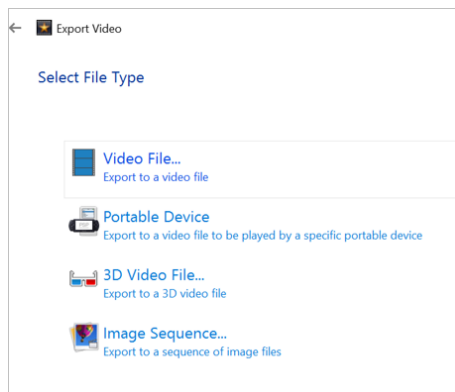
Export Video

Select File Type

Video File...
Export to a video file

Portable Device
Export to a video file to be played by a specific portable device

3D Video File...
Export to a 3D video file

Image Sequence...
Export to a sequence of image files